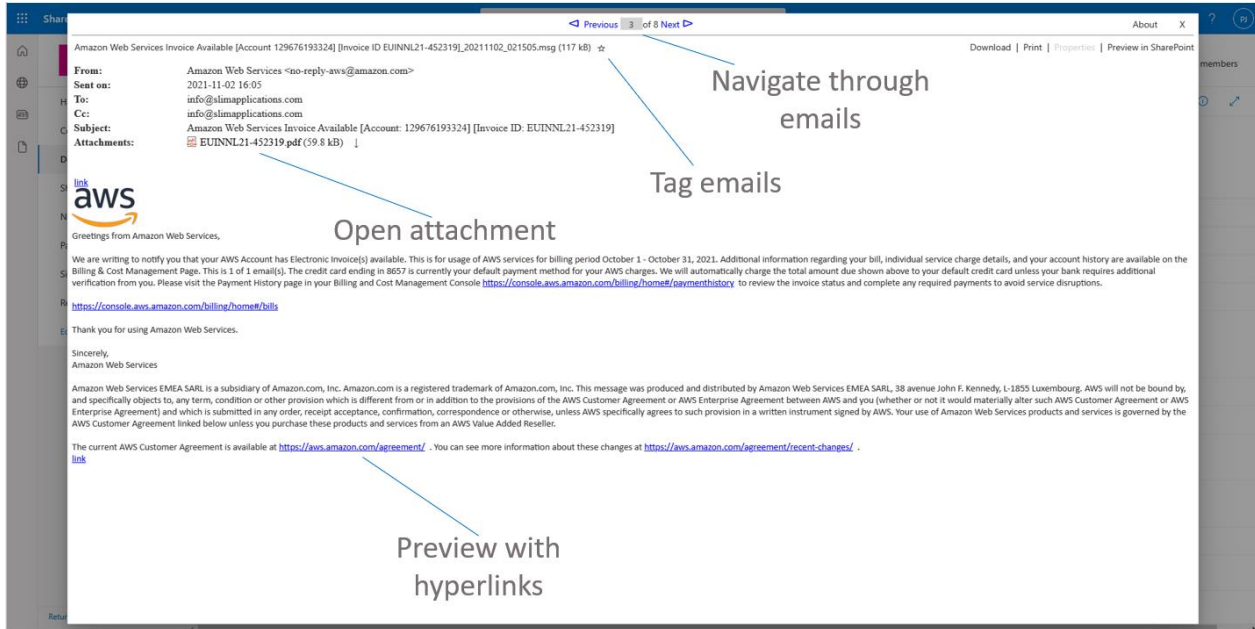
Share

◁ Previous 3 of 8 Next ▷

About X

Amazon Web Services Invoice Available [Account 129676193324] [Invoice ID EUINNL21-452319]_20211102_021505.msg (117 kB) ☆

Download | Print | Properties | Preview in SharePoint

members

| | |
|---|---|
| From: | Amazon Web Services <no-reply-aws@amazon.com> |
| Sent on: | 2021-11-02 16:05 |
| To: | info@slimapplications.com |
| Cc: | info@slimapplications.com |
| Subject: | Amazon Web Services Invoice Available [Account: 129676193324] [Invoice ID: EUINNL21-452319] |
| Attachments: | EUINNL21-452319.pdf (59.8 kB) ↓ |

Navigate through emails

Tag emails

link

aws

Open attachment

Greetings from Amazon Web Services,

We are writing to notify you that your AWS Account has Electronic Invoice(s) available. This is for usage of AWS services for billing period October 1 - October 31, 2021. Additional information regarding your bill, individual service charge details, and your account history are available on the Billing & Cost Management Page. This is 1 of 1 email(s). The credit card ending in 8657 is currently your default payment method for your AWS charges. We will automatically charge the total amount due shown above to your default credit card unless your bank requires additional verification from you. Please visit the Payment History page in your Billing and Cost Management Console https://console.aws.amazon.com/billing/home#/paymenthistory to review the invoice status and complete any required payments to avoid service disruptions.

https://console.aws.amazon.com/billing/home#/bills

Thank you for using Amazon Web Services.

Sincerely,
Amazon Web Services

Amazon Web Services EMEA SARL is a subsidiary of Amazon.com, Inc. Amazon.com is a registered trademark of Amazon.com, Inc. This message was produced and distributed by Amazon Web Services EMEA SARL, 38 avenue John F. Kennedy, L-1855 Luxembourg. AWS will not be bound by, and specifically objects to, any term, condition or other provision which is different from or in addition to the provisions of the AWS Customer Agreement or AWS Enterprise Agreement between AWS and you (whether or not it would materially alter such AWS Customer Agreement or AWS Enterprise Agreement) and which is submitted in any order, receipt acceptance, confirmation, correspondence or otherwise, unless AWS specifically agrees to such provision in a written instrument signed by AWS. Your use of Amazon Web Services products and services is governed by the AWS Customer Agreement linked below unless you purchase these products and services from an AWS Value Added Reseller.

The current AWS Customer Agreement is available at https://aws.amazon.com/agreement/ . You can see more information about these changes at https://aws.amazon.com/agreement/recent-changes/ .
link

Preview with hyperlinks